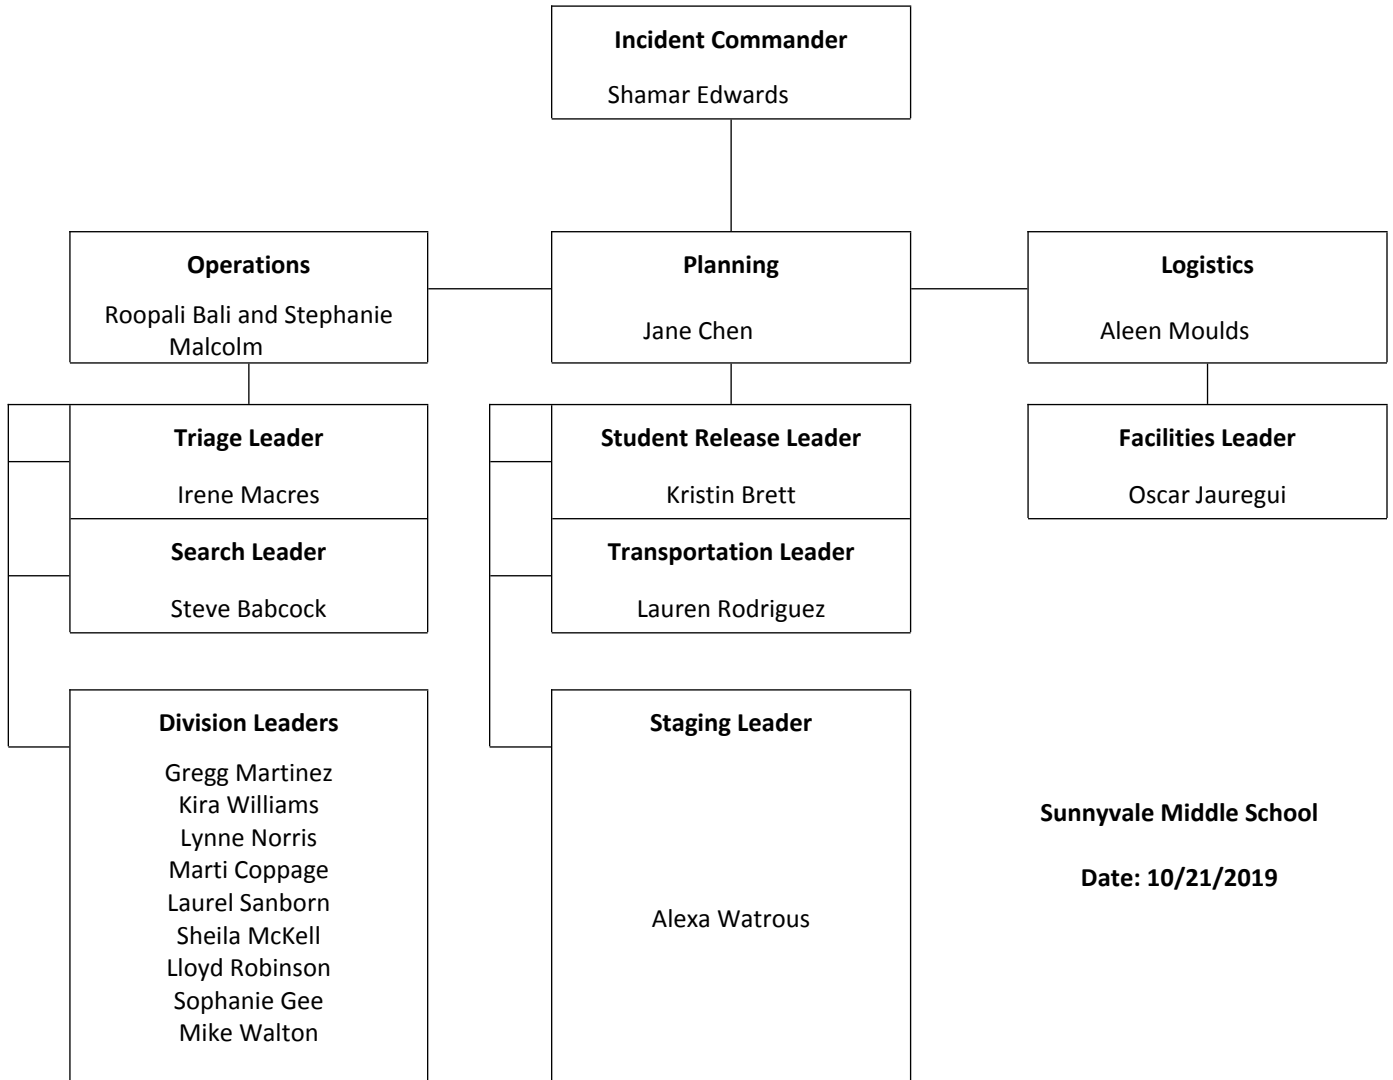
Incident Commander

Shamar Edwards

Operations

Roopali Bali and Stephanie Malcolm

Planning

Jane Chen

Logistics

Aleen Moulds

Triage Leader

Irene Macres

Search Leader

Steve Babcock

Division Leaders

Gregg Martinez
Kira Williams
Lynne Norris
Marti Coppage
Laurel Sanborn
Sheila McKell
Lloyd Robinson
Sophanie Gee
Mike Walton

Student Release Leader

Kristin Brett

Transportation Leader

Lauren Rodriguez

Staging Leader

Alexa Watrous

Facilities Leader

Oscar Jauregui

Sunnyvale Middle School

Date: 10/21/2019